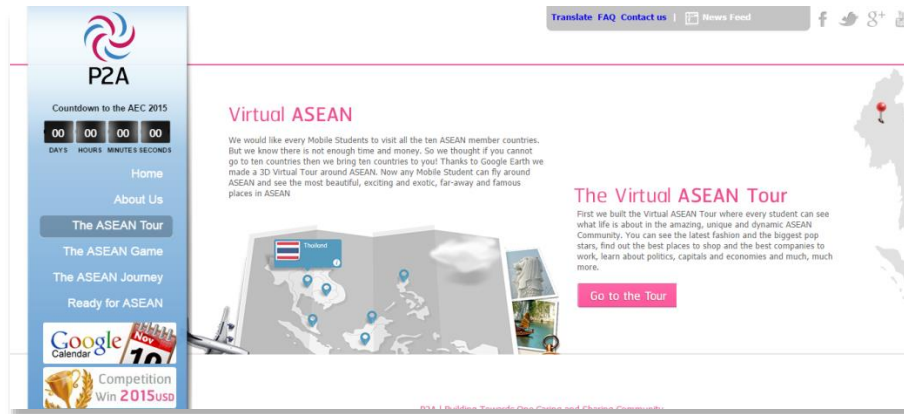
P2A

Countdown to the AEC 2015

00 00 00 00
DAYS HOURS MINUTES SECONDS

Home
About Us
The ASEAN Tour
The ASEAN Game
The ASEAN Journey
Ready for ASEAN

Google Calendar Nov 10

Competition Win 2015USD

Translate FAQ Contact us | News Feed

Virtual ASEAN

We would like every Mobile Students to visit all the ten ASEAN member countries. But we know there is not enough time and money. So we thought if you cannot go to ten countries then we bring ten countries to you! Thanks to Google Earth we made a 3D Virtual Tour around ASEAN. Now any Mobile Student can fly around ASEAN and see the most beautiful, exciting and exotic, far-away and famous places in ASEAN

Thailand

The Virtual ASEAN Tour

First we built the Virtual ASEAN Tour where every student can see what life is about in the amazing, unique and dynamic ASEAN Community. You can see the latest fashion and the biggest pop stars, find out the best places to shop and the best companies to work, learn about politics, capitals and economies and much, much more.

Go to the Tour

P2A | Building Towards One Caring and Sharing Community